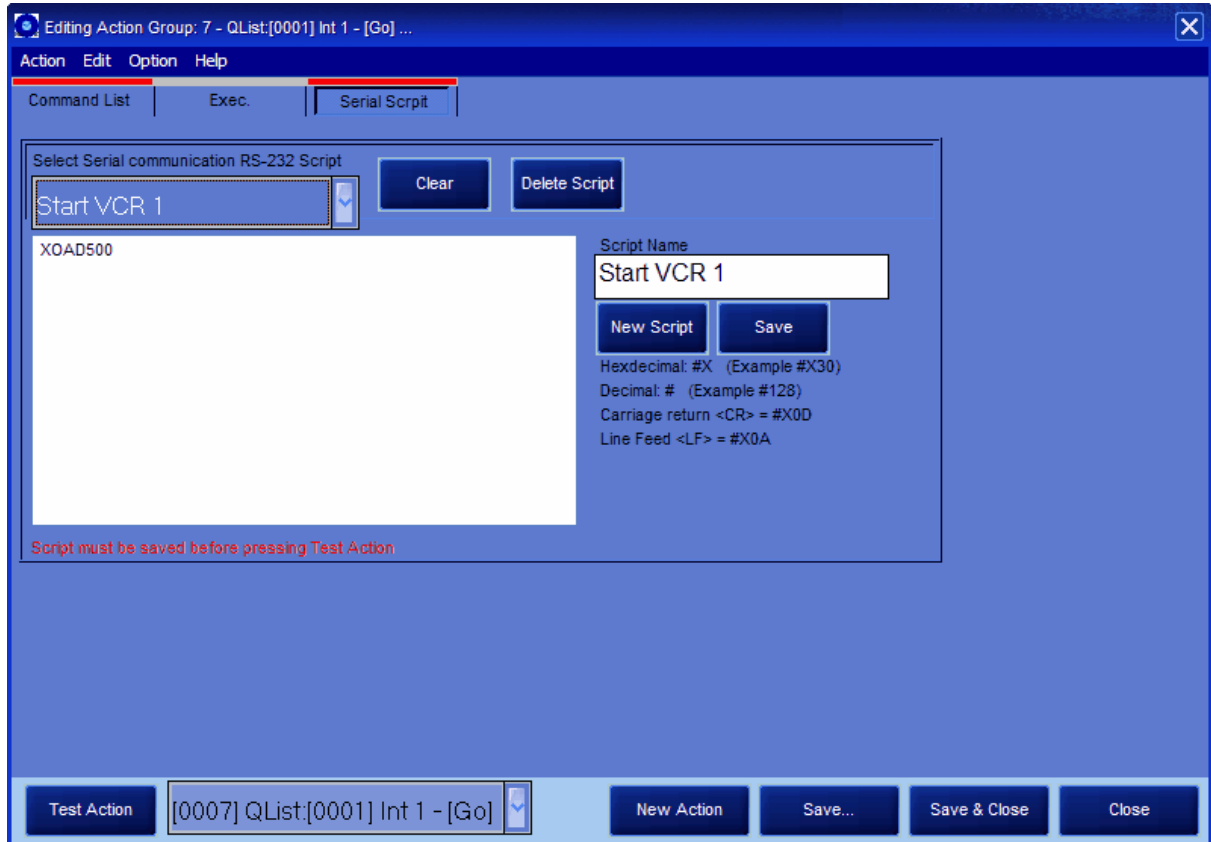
Editing Action Group: 7 - QList:[0001] Int 1 - [Go] ...

Action Edit Option Help

Command List Exec. Serial Scrpit

Select Serial communication RS-232 Script

Start VCR 1

Clear

Delete Script

XOAD500

Script Name

Start VCR 1

New Script

Save

Hexdecimal: #X (Example #X30)
Decimal: # (Example #128)
Carriage return <CR> = #X0D
Line Feed <LF> = #X0A

Script must be saved before pressing Test Action

Test Action

[0007] QList:[0001] Int 1 - [Go]

New Action

Save...

Save & Close

Close